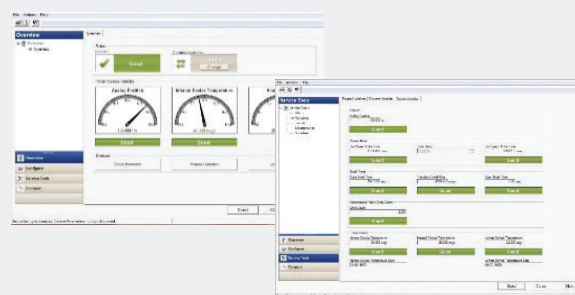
File Actions Help

Overview

Overview

Good

Analog Position

Internal Device Temperature

Good

Good

Overview

Configure

Service Tools

Compare

Good

Good

Good

Good

Good

Good

Good

Good

Good

Overview

Configure

Service Tools

Compare